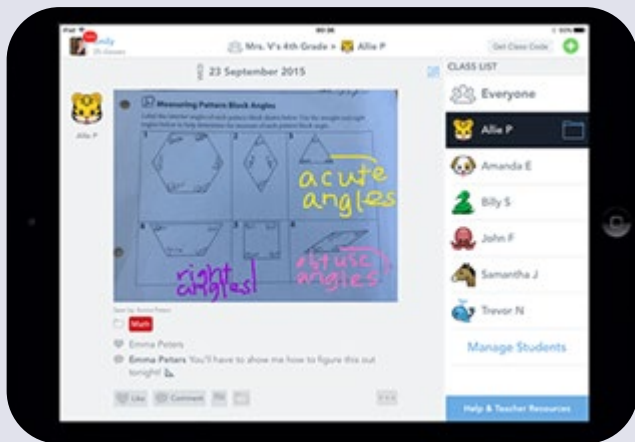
iPad

Mrs. V's 4th Grade > Allie P

Get Class Code

23 September 2015

Allie P

Measuring Pattern Block Angles

acute angles

right angles!

obtuse angles

Math

Emma Peters

Emma Peters You'll have to show me how to figure this out tonight!

Like

Comment

CLASS LIST

Everyone

Allie P

Amanda E

Billy S

John F

Samantha J

Trevor N

Manage Students

Help & Teacher Resources